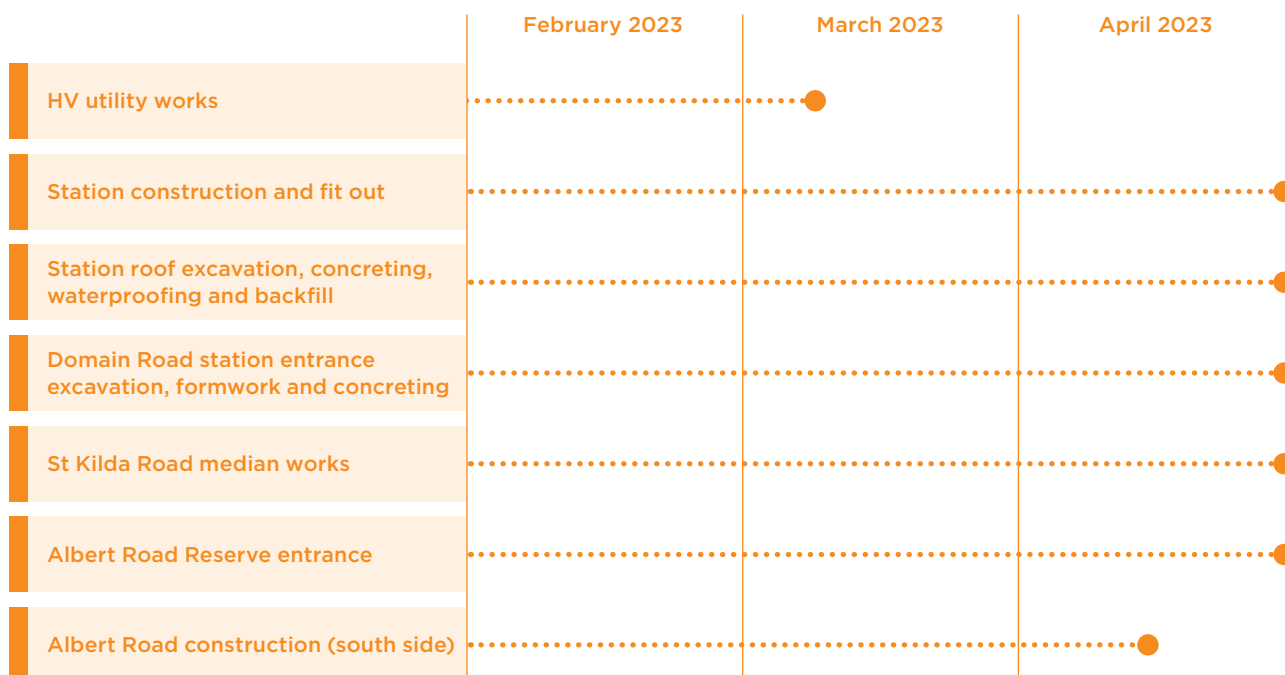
February 2023

March 2023

April 2023

HV utility works

Station construction and fit out

Station roof excavation, concreting, waterproofing and backfill

Domain Road station entrance excavation, formwork and concreting

St Kilda Road median works

Albert Road Reserve entrance

Albert Road construction (south side)